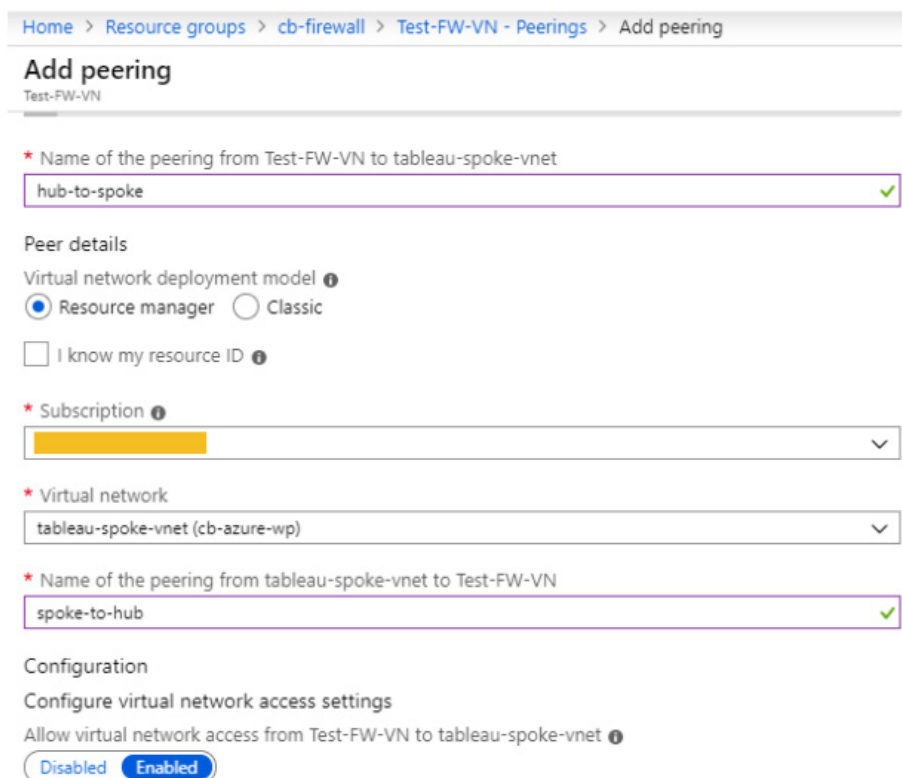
Home > Resource groups > cb-firewall > Test-FW-VN - Peerings > Add peering

Add peering
Test-FW-VN

* Name of the peering from Test-FW-VN to tableau-spoke-vnet
hub-to-spoke

Peer details
Virtual network deployment model
Resource manager Classic

I know my resource ID

* Subscription

* Virtual network
tableau-spoke-vnet (cb-azure-wp)

* Name of the peering from tableau-spoke-vnet to Test-FW-VN
spoke-to-hub

Configuration
Configure virtual network access settings
Allow virtual network access from Test-FW-VN to tableau-spoke-vnet
Disabled Enabled